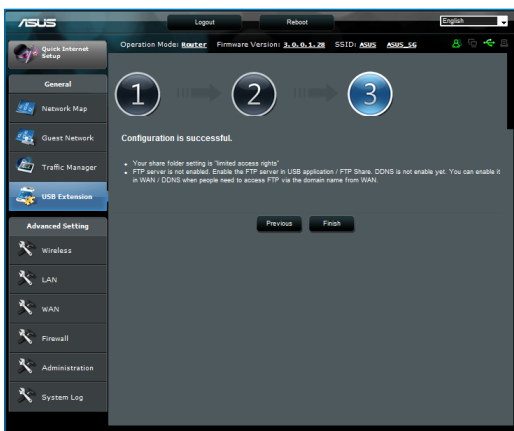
/ISUS

Logout

Reboot

English

Quick Internet Setup

Operation Mode: Router Firmware Version: 3.0.0.1.28 SSID: ASUS ASUS_5G

General

Network Map

Guest Network

Traffic Manager

USB Extension

Advanced Setting

Wireless

LAN

WAN

Firewall

Administration

System Log

1

2

3

Configuration is successful.

• Your share folder setting is "limited access rights"

• FTP server is not enabled. Enable the FTP server in USB application / FTP Share. DDNS is not enable yet. You can enable it in WAN / DDNS when people need to access FTP via the domain name from WAN.

Previous

Finish